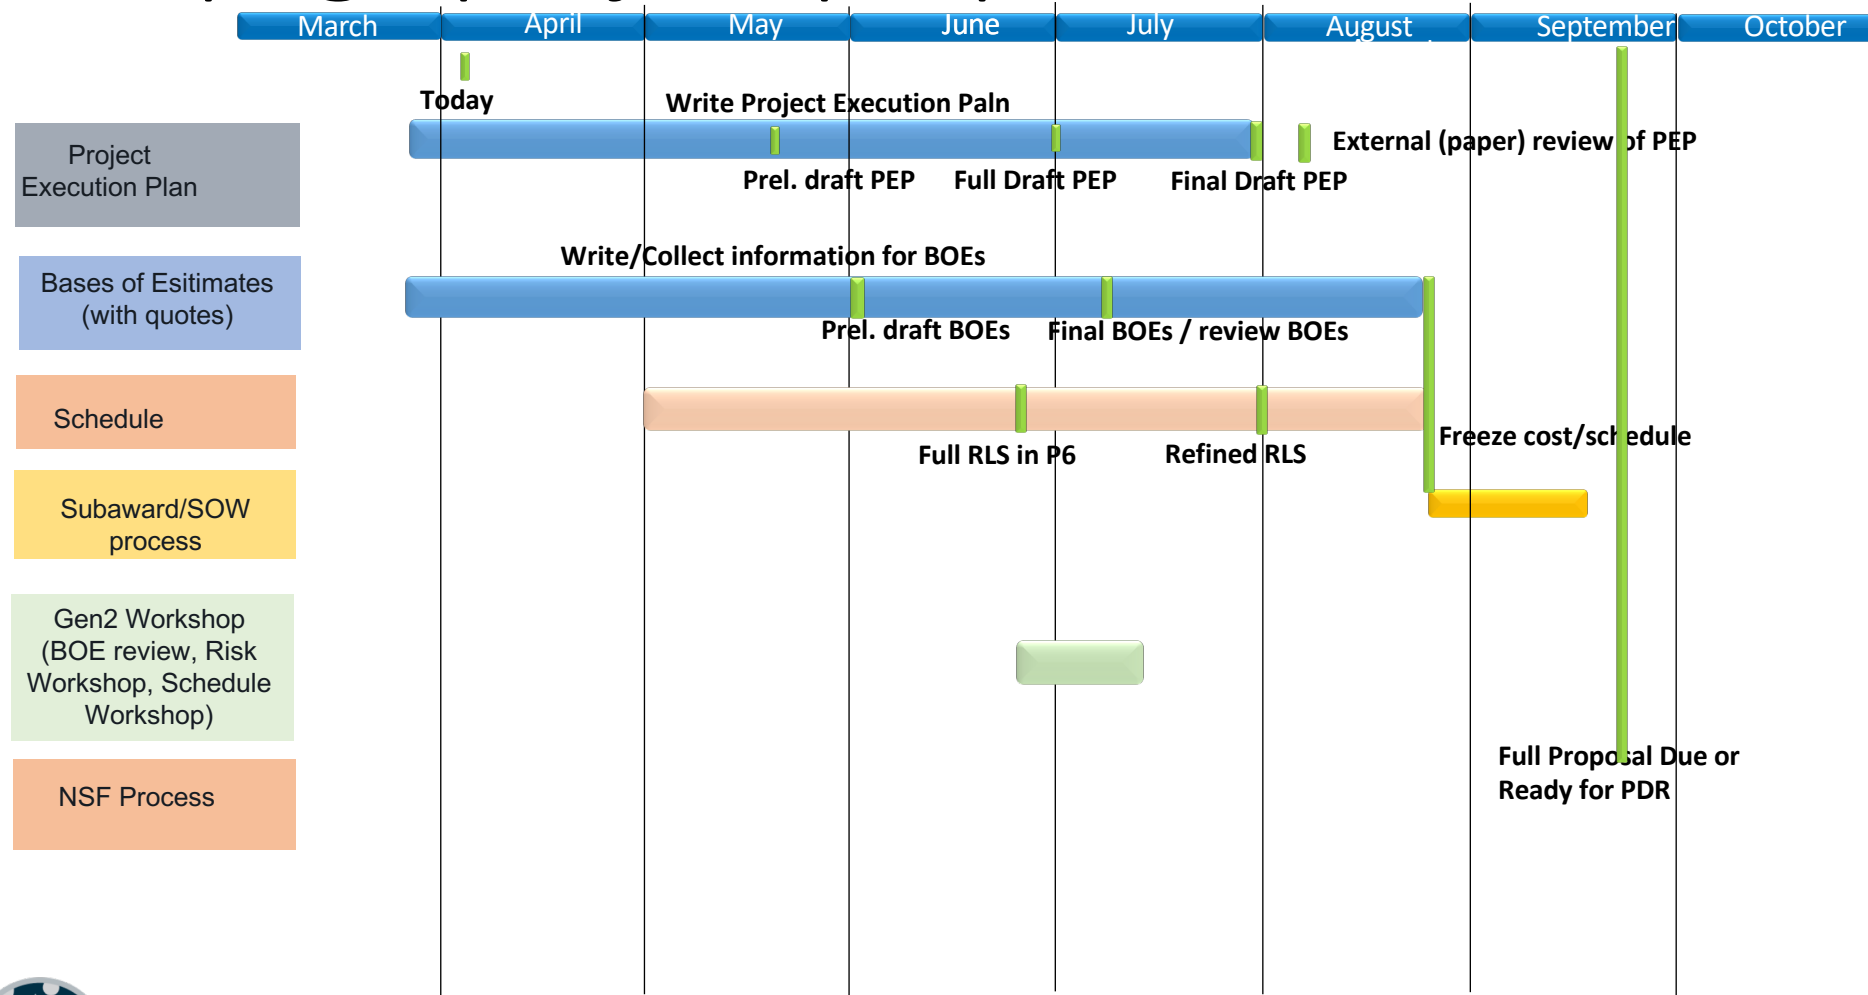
March April May June July August September October

Today

Write Project Execution Paln

External (paper) review of PEP

Prel. draft PEP Full Draft PEP Final Draft PEP

Project Execution Plan

Write/Collect information for BOEs

Bases of Esitimates (with quotes)

Prel. draft BOEs Final BOEs / review BOEs

Schedule

Freeze cost/schedule

Full RLS in P6 Refined RLS

Subaward/SOW process

Gen2 Workshop (BOE review, Risk Workshop, Schedule Workshop)

Full Proposal Due or Ready for PDR

NSF Process